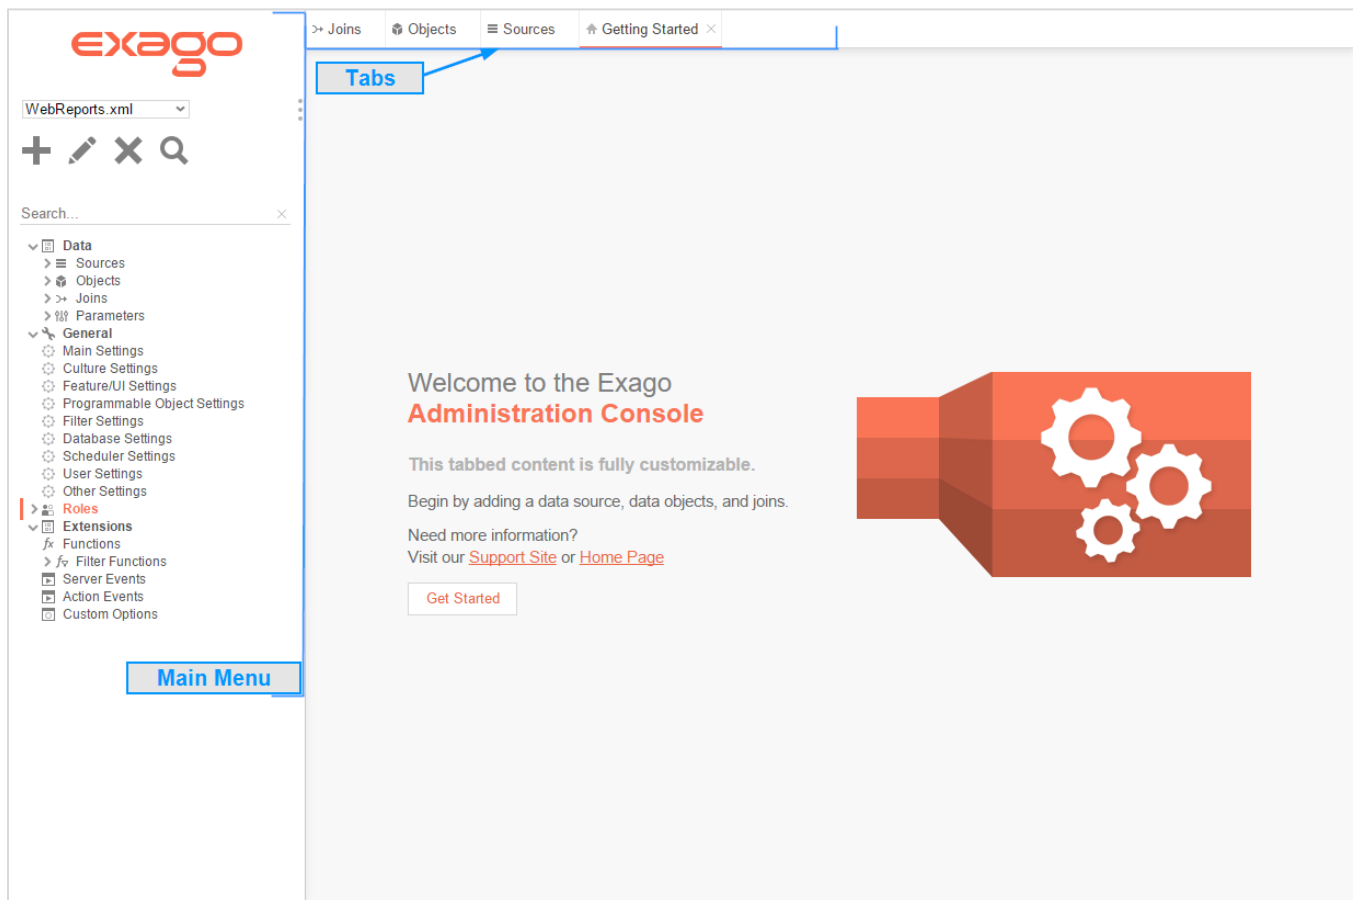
exago

WebReports.xml

Search...

Data
Sources
Objects
Joins
Parameters
General
Main Settings
Culture Settings
Feature/UI Settings
Programmable Object Settings
Filter Settings
Database Settings
Scheduler Settings
User Settings
Other Settings
Roles
Extensions
Functions
Filter Functions
Server Events
Action Events
Custom Options

Main Menu

Joins
Objects
Sources
Getting Started

Tabs

Welcome to the Exago
Administration Console

This tabbed content is fully customizable.

Begin by adding a data source, data objects, and joins.

Need more information?
Visit our Support Site or Home Page

Get Started